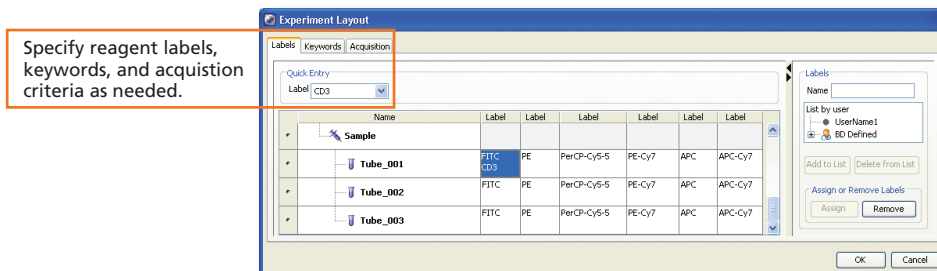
Specify reagent labels, keywords, and acquistion criteria as needed.

Experiment Layout

Labels | Keywords | Acquisition

Quick Entry

Label CD3

| | Name | Label | Label | Label | Label | Label | Label |
|---|---|---|---|---|---|---|---|
| • | Sample | | | | | | |
| • | Tube_001 | FITC CD3 | PE | PerCP-Cy5-5 | PE-Cy7 | APC | APC-Cy7 |
| • | Tube_002 | FITC | PE | PerCP-Cy5-5 | PE-Cy7 | APC | APC-Cy7 |
| • | Tube_003 | FITC | PE | PerCP-Cy5-5 | PE-Cy7 | APC | APC-Cy7 |

Labels

Name

List by user

UserName1

BD Defined

Add to List

Delete from List

Assign or Remove Labels

Assign

Remove

OK

Cancel